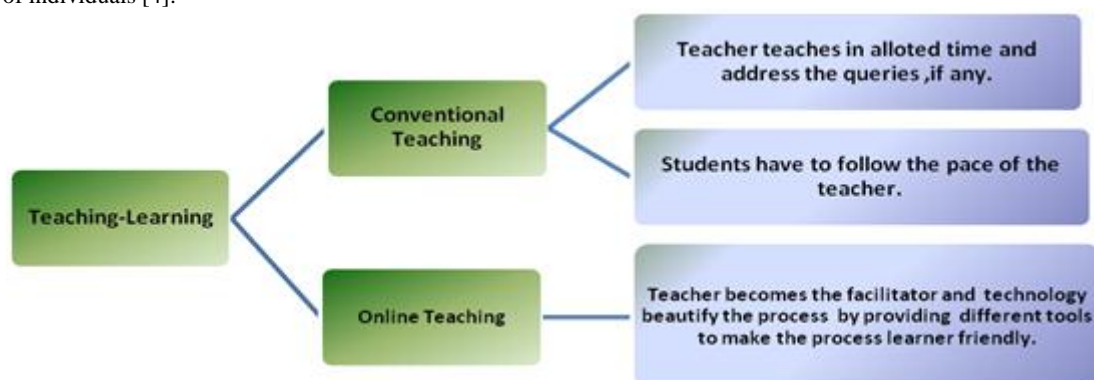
of individuals [4].

Teaching-Learning

Conventional Teaching

Teacher teaches in alloted time and address the queries ,if any.

Students have to follow the pace of the teacher.

Online Teaching

Teacher becomes the facilitator and technology beautify the process by providing different tools to make the process learner friendly.